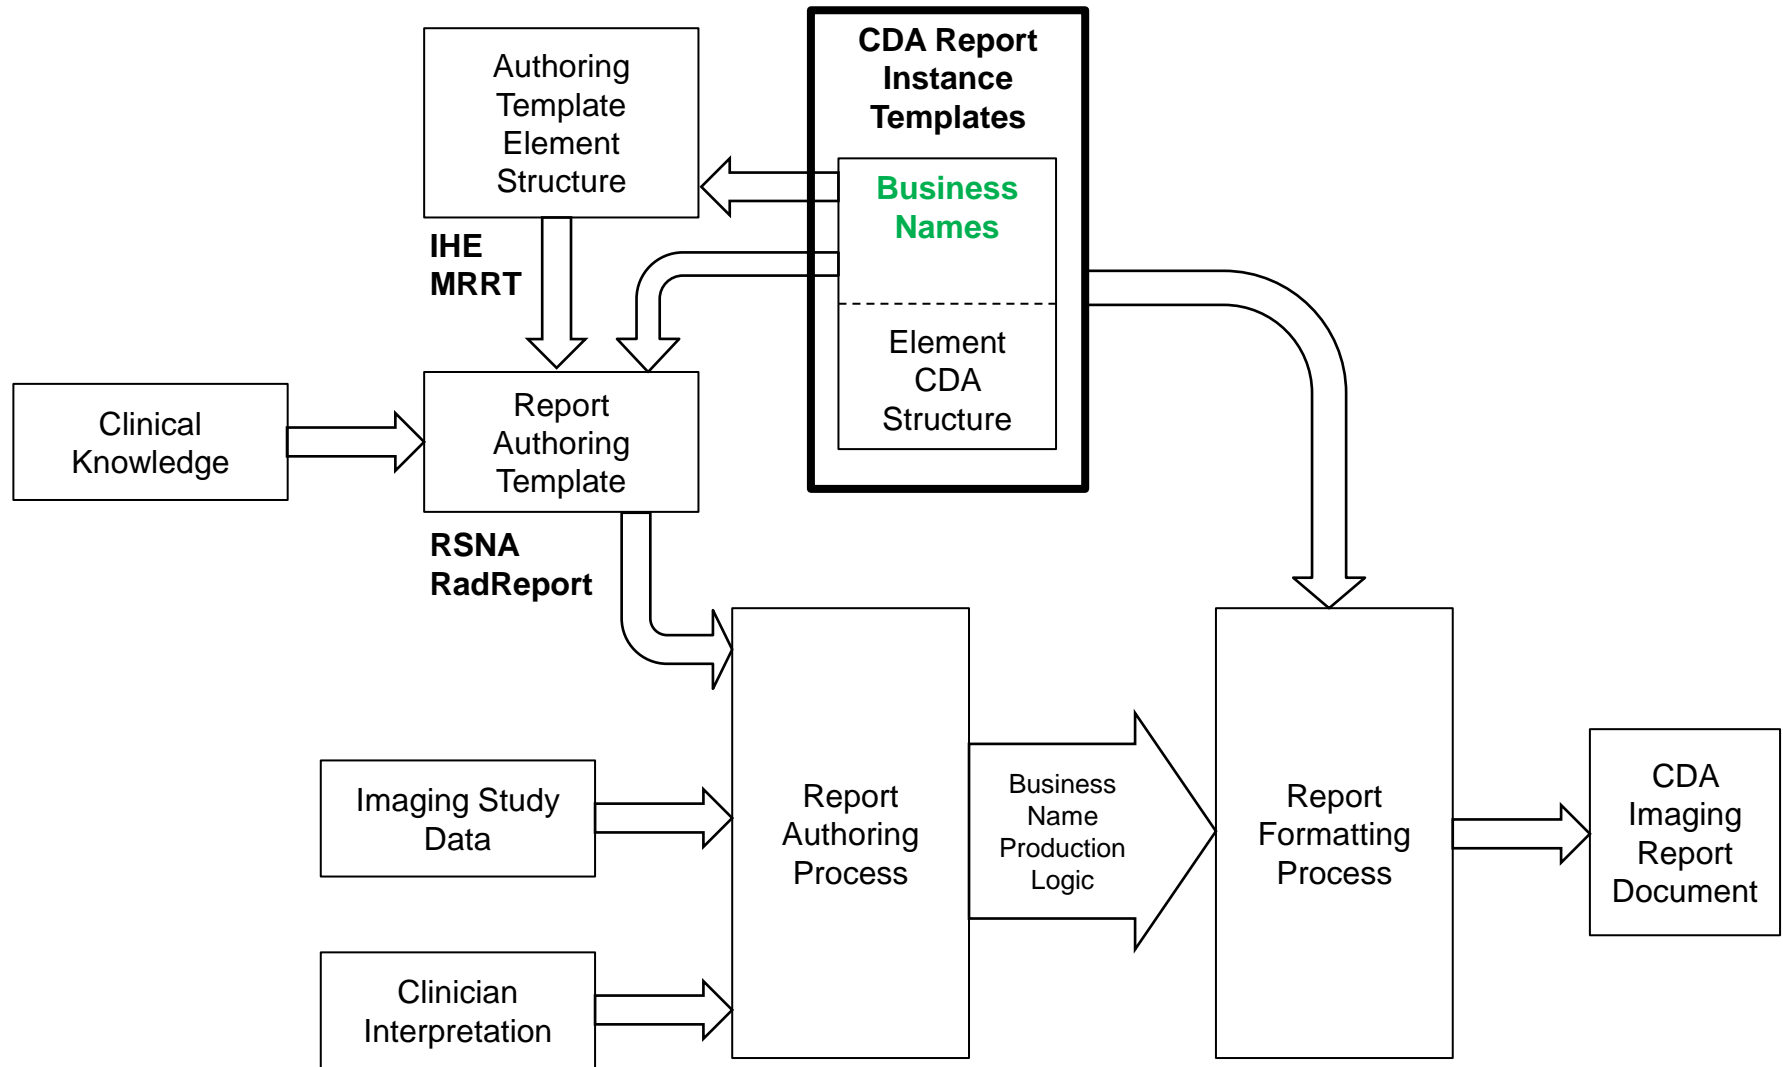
CDA Report Instance Templates

Business Names

Element CDA Structure

Authoring Template Element Structure

IHE MRRT

Clinical Knowledge

Report Authoring Template

RSNA RadReport

Imaging Study Data

Clinician Interpretation

Report Authoring Process

Business Name Production Logic

Report Formatting Process

CDA Imaging Report Document